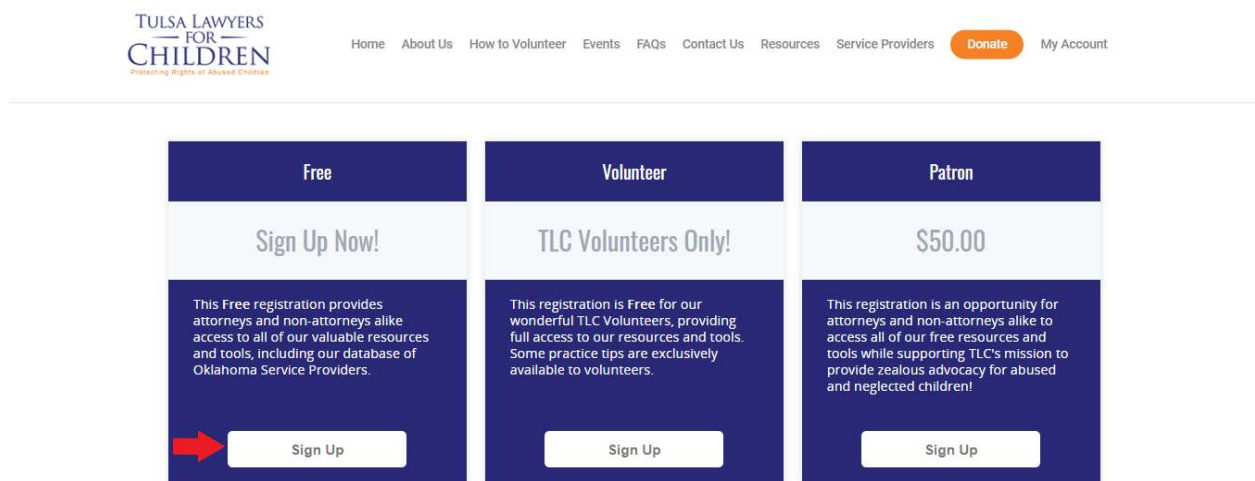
TULSA LAWYERS
— FOR —
CHILDREN
Protecting Rights of Abused Children

Home About Us How to Volunteer Events FAQs Contact Us Resources Service Providers Donate My Account

Free

Sign Up Now!

This Free registration provides attorneys and non-attorneys alike access to all of our valuable resources and tools, including our database of Oklahoma Service Providers.

Sign Up

Volunteer

TLC Volunteers Only!

This registration is Free for our wonderful TLC Volunteers, providing full access to our resources and tools. Some practice tips are exclusively available to volunteers.

Sign Up

Patron

$50.00

This registration is an opportunity for attorneys and non-attorneys alike to access all of our free resources and tools while supporting TLC's mission to provide zealous advocacy for abused and neglected children!

Sign Up